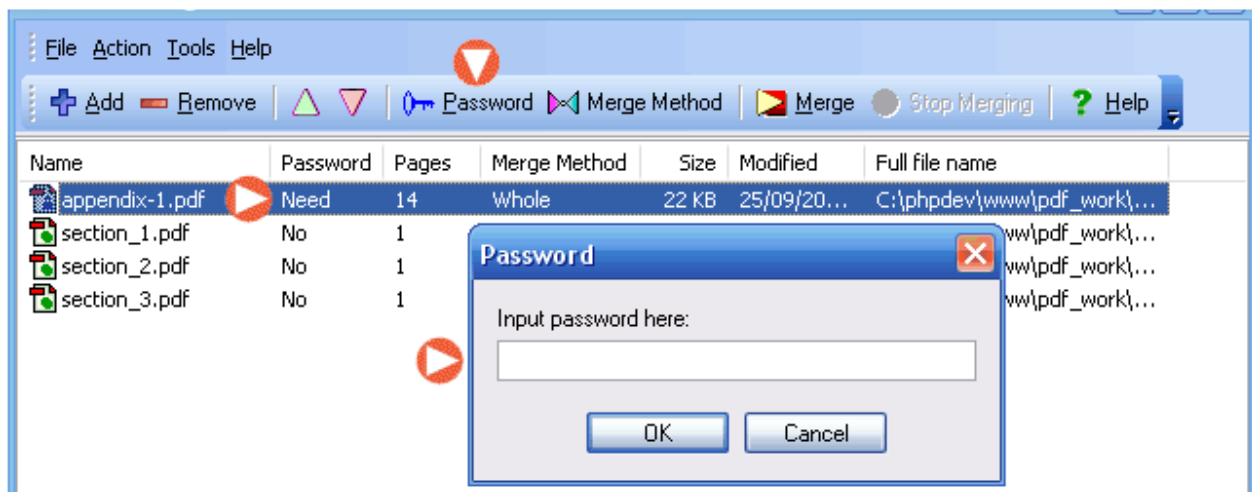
File Action Tools Help

Add Remove Password Merge Method Merge Stop Merging Help

| Name | Password | Pages | Merge Method | Size | Modified | Full file name |
|---|---|---|---|---|---|---|
| appendix-1.pdf | Need | 14 | Whole | 22 KB | 25/09/20... | C:\phpdev\www\pdf_work\... |
| section_1.pdf | No | 1 | | | | ww\pdf_work\... |
| section_2.pdf | No | 1 | | | | ww\pdf_work\... |
| section_3.pdf | No | 1 | | | | ww\pdf_work\... |

Password

Input password here:

OK Cancel